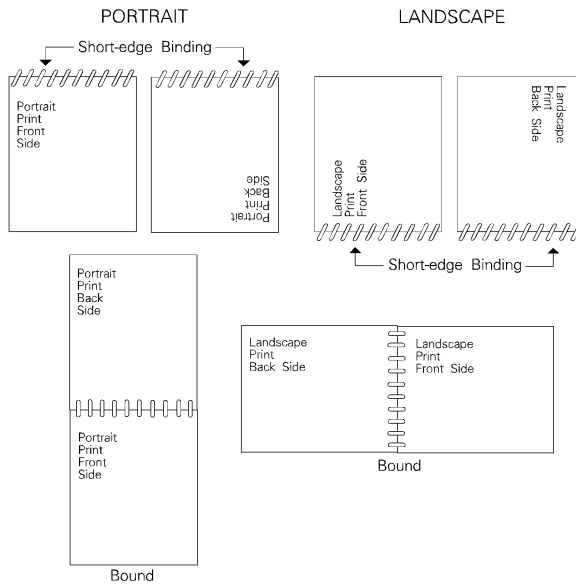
PORTRAIT

LANDSCAPE

Short-edge Binding

Portrait Print Front Side

Portrait Print Back Side

Landscape Print Front Side

Landscape Print Back Side

Short-edge Binding

Portrait Print Back Side

Portrait Print Front Side

Bound

Landscape Print Back Side

Landscape Print Front Side

Bound